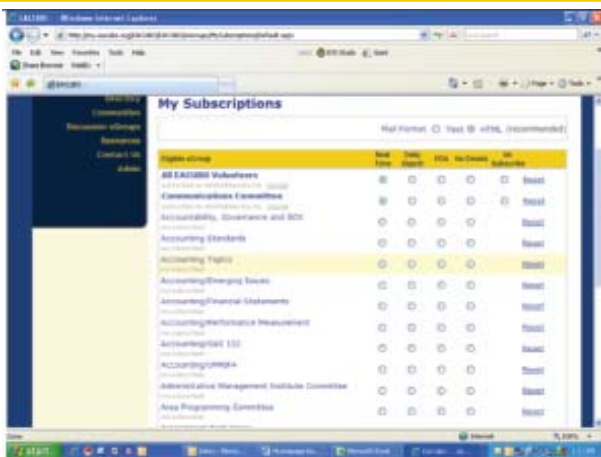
EAGSBO - Windows Internet Explorer

File Edit View Favorites Tools Help

Directory
Communities
Discussion eGroups
Resources
Contact Us
Admin

My Subscriptions

Mail Format: ○ Text ◉ HTML (recommended)

| Eligible eGroup | Real Time | Daily Digest | FOA | No Emails | Un Subscribe | |
|---|---|---|---|---|---|---|
| All EAGSBO Volunteers | ◉ | ○ | ○ | ○ | ☐ | Reset |
| Communications Committee | ◉ | ○ | ○ | ○ | ☐ | Reset |
| Accountability, Governance and SOX | ○ | ○ | ○ | ○ | | Reset |
| Accounting Standards | ○ | ○ | ○ | ○ | | Reset |
| Accounting Topics | ○ | ○ | ○ | ○ | | Reset |
| Accounting/Emerging Issues | ○ | ○ | ○ | ○ | | Reset |
| Accounting/Financial Statements | ○ | ○ | ○ | ○ | | Reset |
| Accounting/Performance Measurement | ○ | ○ | ○ | ○ | | Reset |
| Accounting/GAS 111 | ○ | ○ | ○ | ○ | | Reset |
| Accounting/UMRBA | ○ | ○ | ○ | ○ | | Reset |
| Administrative Management Institute Committee | ○ | ○ | ○ | ○ | | Reset |
| Area Programming Committee | ○ | ○ | ○ | ○ | | Reset |

Done | Internet | 100%

start